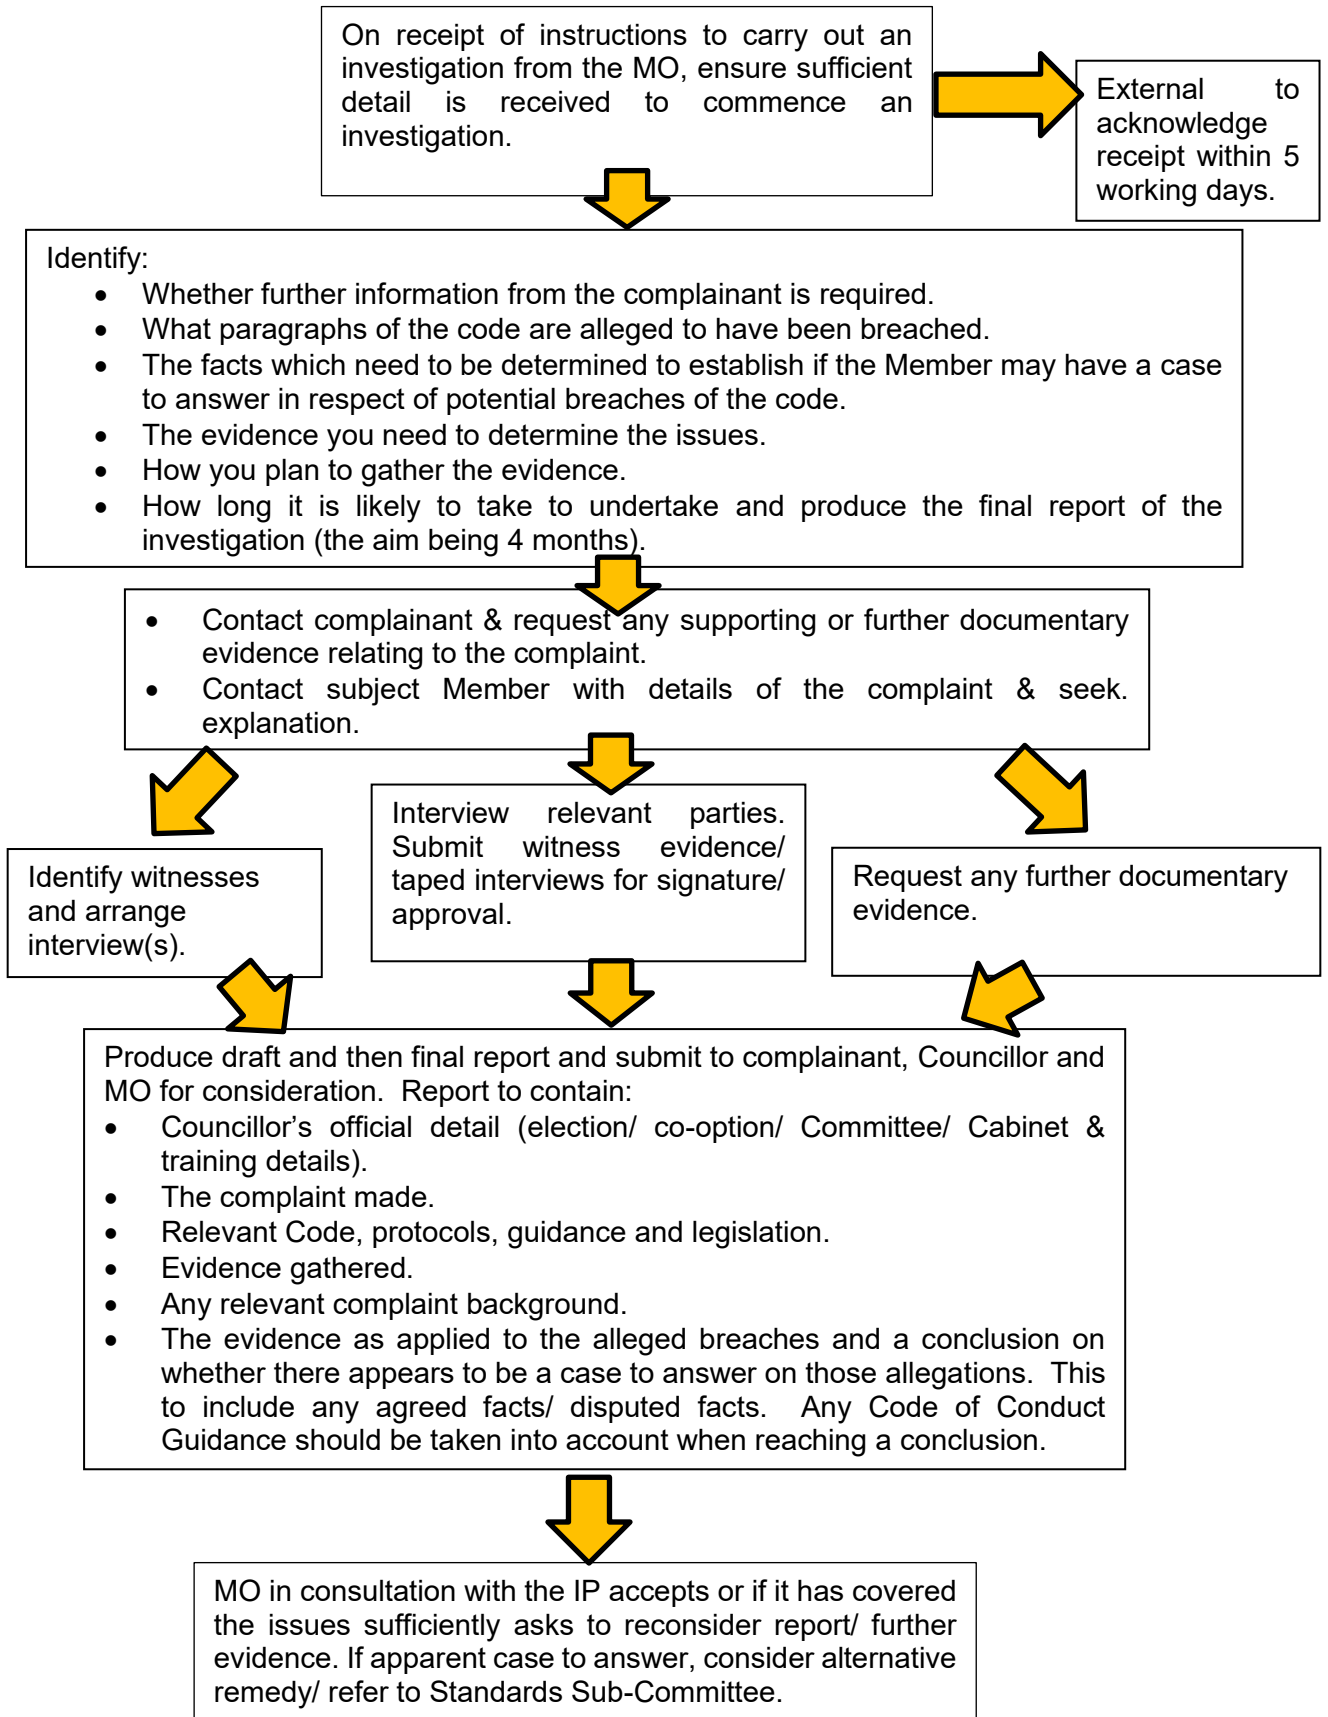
On receipt of instructions to carry out an investigation from the MO, ensure sufficient detail is received to commence an investigation.

External to acknowledge receipt within 5 working days.

Identify:
- Whether further information from the complainant is required.
- What paragraphs of the code are alleged to have been breached.
- The facts which need to be determined to establish if the Member may have a case to answer in respect of potential breaches of the code.
- The evidence you need to determine the issues.
- How you plan to gather the evidence.
- How long it is likely to take to undertake and produce the final report of the investigation (the aim being 4 months).

- Contact complainant & request any supporting or further documentary evidence relating to the complaint.
- Contact subject Member with details of the complaint & seek. explanation.

Identify witnesses and arrange interview(s).

Interview relevant parties. Submit witness evidence/ taped interviews for signature/ approval.

Request any further documentary evidence.

Produce draft and then final report and submit to complainant, Councillor and MO for consideration. Report to contain:
- Councillor's official detail (election/ co-option/ Committee/ Cabinet & training details).
- The complaint made.
- Relevant Code, protocols, guidance and legislation.
- Evidence gathered.
- Any relevant complaint background.
- The evidence as applied to the alleged breaches and a conclusion on whether there appears to be a case to answer on those allegations. This to include any agreed facts/ disputed facts. Any Code of Conduct Guidance should be taken into account when reaching a conclusion.

MO in consultation with the IP accepts or if it has covered the issues sufficiently asks to reconsider report/ further evidence. If apparent case to answer, consider alternative remedy/ refer to Standards Sub-Committee.